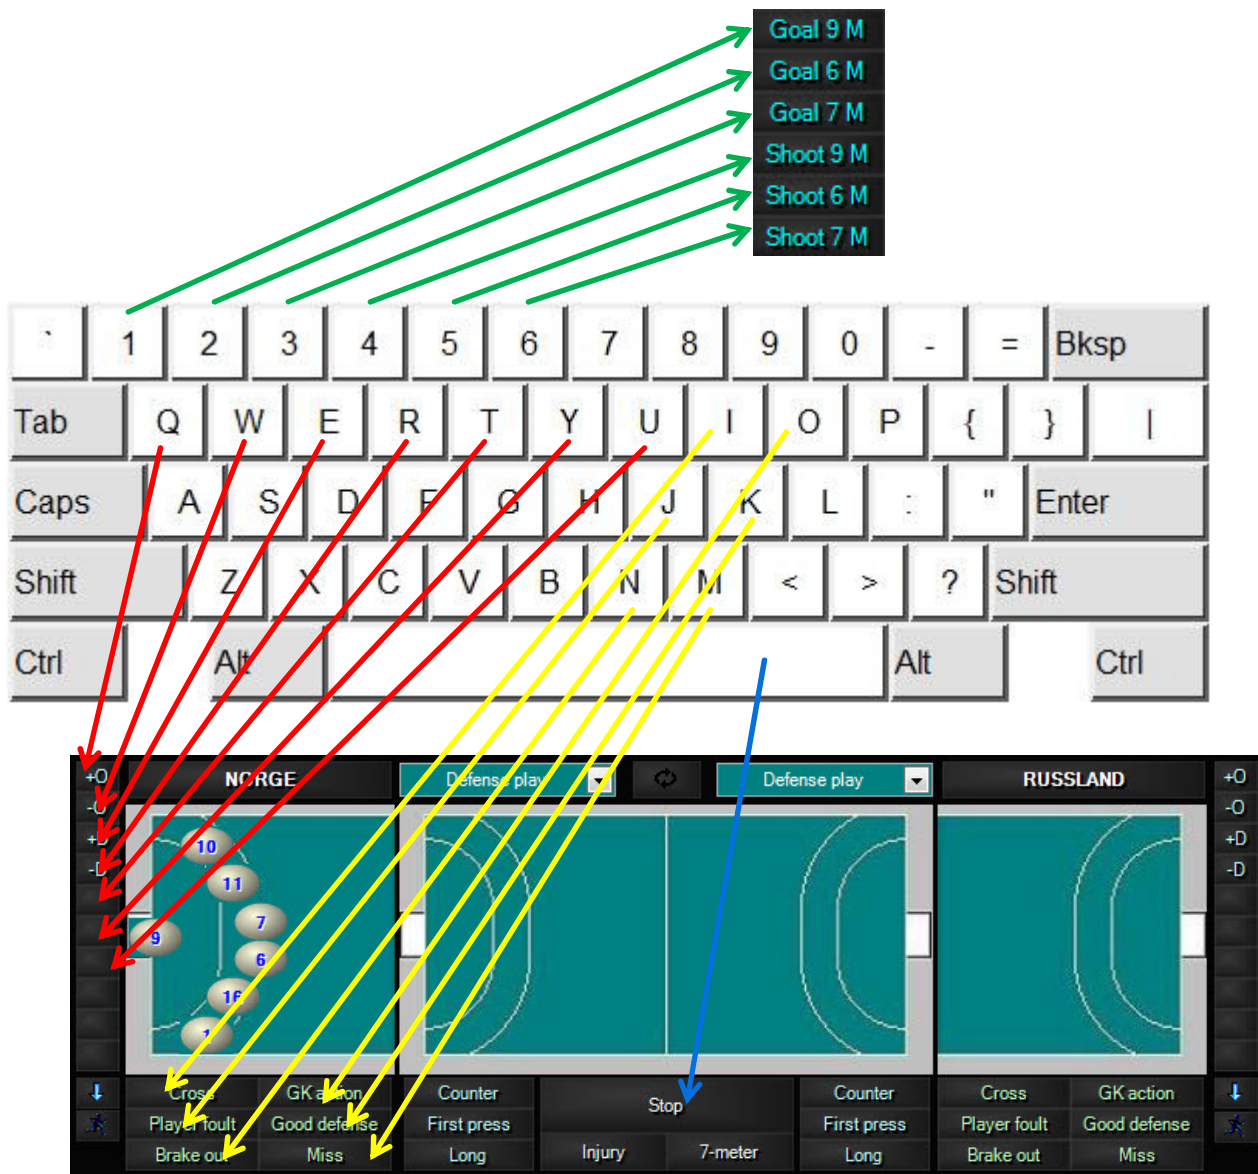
Goal 9 M
Goal 6 M
Goal 7 M
Shoot 9 M
Shoot 6 M
Shoot 7 M

` 1 2 3 4 5 6 7 8 9 0 - = Bksp
Tab Q W E R T Y U I O P { } |
Caps A S D F G H J K L : " Enter
Shift Z X C V B N M < > ? Shift
Ctrl Alt Alt Ctrl

+O
-O
+D
-D
NORGE
Defense play
Defense play
RUSSLAND
+O
-O
+D
-D
10
11
7
9
6
16
1
Cross
GK action
Player foult
Good defense
Brake out
Miss
Counter
First press
Long
Stop
Injury
7-meter
Counter
First press
Long
Cross
GK action
Player foult
Good defense
Brake out
Miss